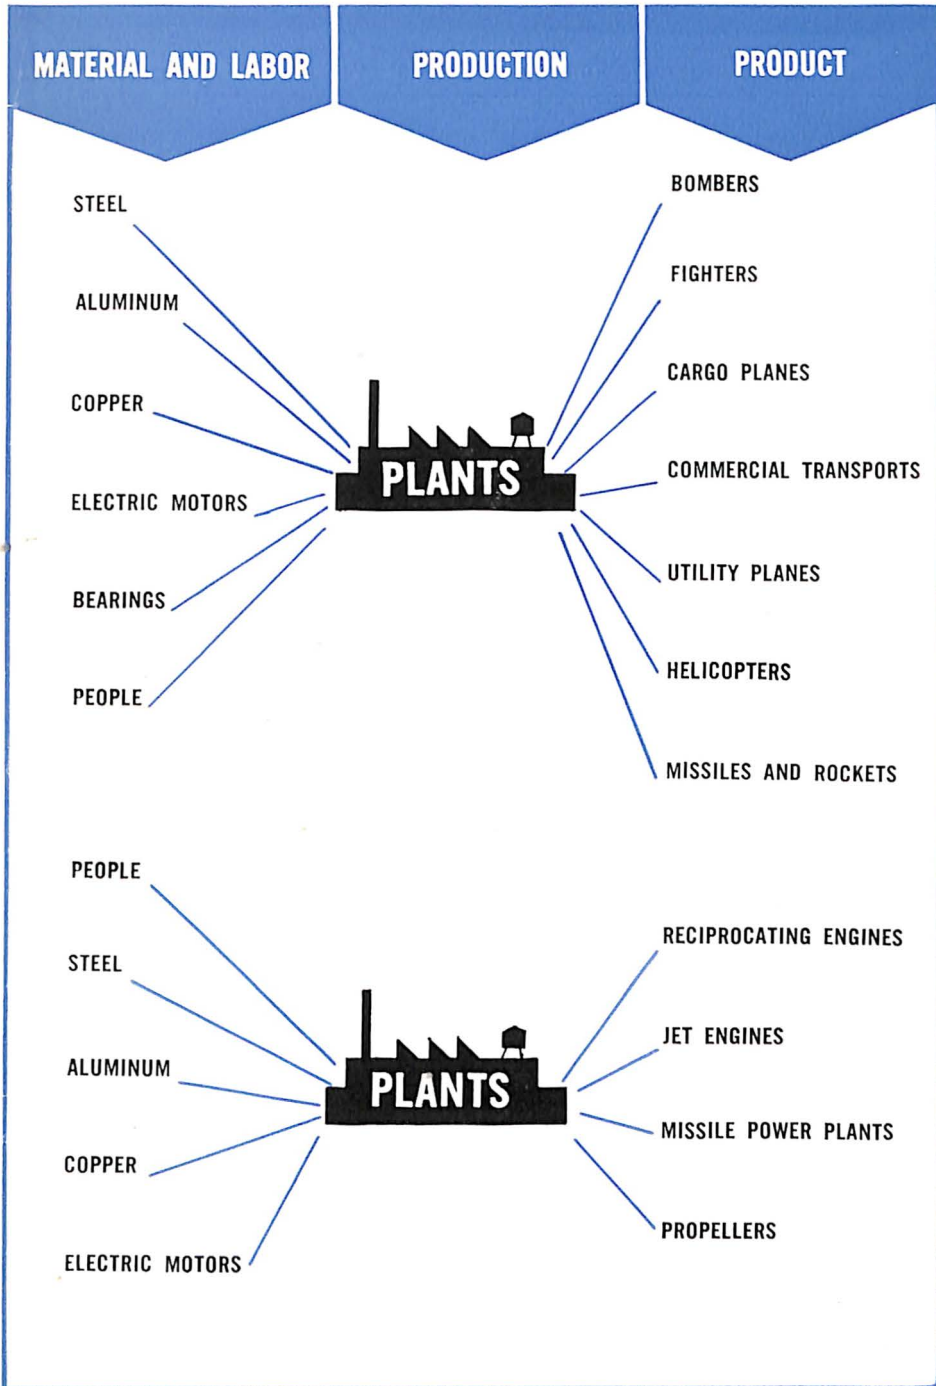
MATERIAL AND LABOR

PRODUCTION

PRODUCT

STEEL

ALUMINUM

COPPER

ELECTRIC MOTORS

BEARINGS

PEOPLE

PLANTS

BOMBERS

FIGHTERS

CARGO PLANES

COMMERCIAL TRANSPORTS

UTILITY PLANES

HELICOPTERS

MISSILES AND ROCKETS

PEOPLE

STEEL

ALUMINUM

COPPER

ELECTRIC MOTORS

PLANTS

RECIPROCATING ENGINES

JET ENGINES

MISSILE POWER PLANTS

PROPELLERS